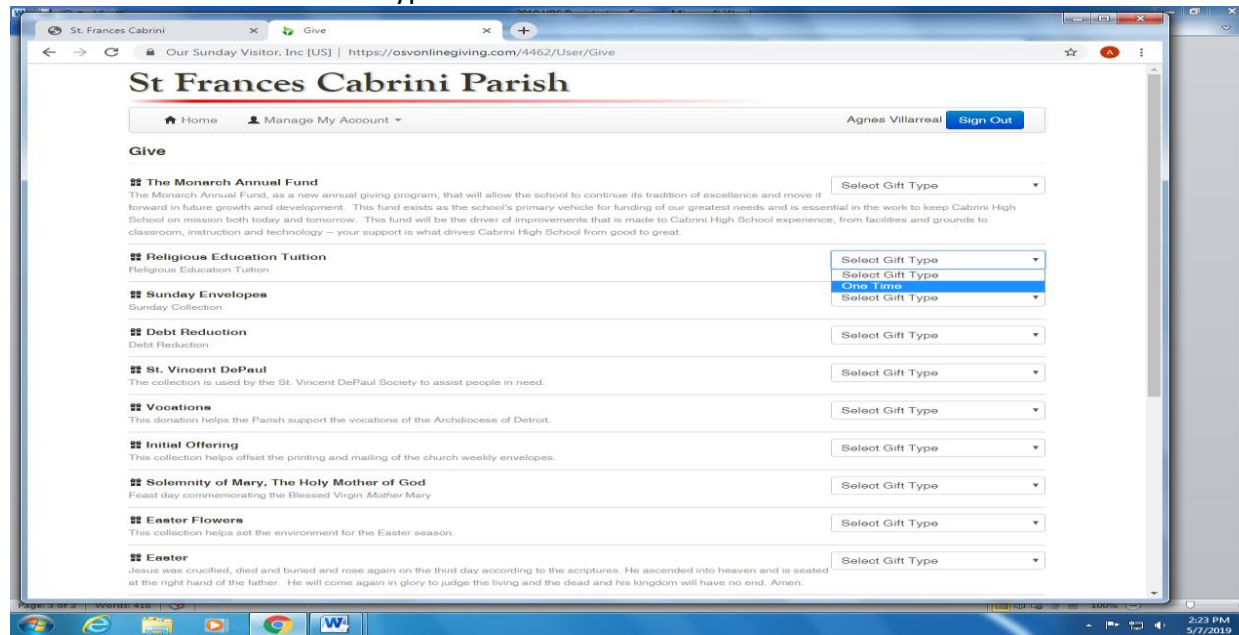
St. Frances Cabrini
Give
Our Sunday Visitor, Inc [US] | https://osvonlinegiving.com/4462/User/Give

St Frances Cabrini Parish

Home
Manage My Account
Agnes Villarreal
Sign Out

Give

The Monarch Annual Fund
The Monarch Annual Fund, as a new annual giving program, that will allow the school to continue its tradition of excellence and move it forward in future growth and development. This fund exists as the school's primary vehicle for funding of our greatest needs and is essential in the work to keep Cabrini High School on mission both today and tomorrow. This fund will be the driver of improvements that is made to Cabrini High School experience, from facilities and grounds to classroom, instruction and technology – your support is what drives Cabrini High School from good to great.
Select Gift Type

Religious Education Tuition
Religious Education Tuition
Select Gift Type
Select Gift Type
One Time

Sunday Envelopes
Sunday Collection
Select Gift Type

Debt Reduction
Debt Reduction
Select Gift Type

St. Vincent DePaul
The collection is used by the St. Vincent DePaul Society to assist people in need.
Select Gift Type

Vocations
This donation helps the Parish support the vocations of the Archdiocese of Detroit.
Select Gift Type

Initial Offering
This collection helps offset the printing and mailing of the church weekly envelopes.
Select Gift Type

Solemnity of Mary, The Holy Mother of God
Feast day commemorating the Blessed Virgin Mother Mary
Select Gift Type

Easter Flowers
This collection helps set the environment for the Easter season.
Select Gift Type

Easter
Jesus was crucified, died and buried and rose again on the third day according to the scriptures. He ascended into heaven and is seated at the right hand of the father. He will come again in glory to judge the living and the dead and his kingdom will have no end. Amen.
Select Gift Type

Page: 3 of 3 Words: 418
100%
2:23 PM
5/7/2019